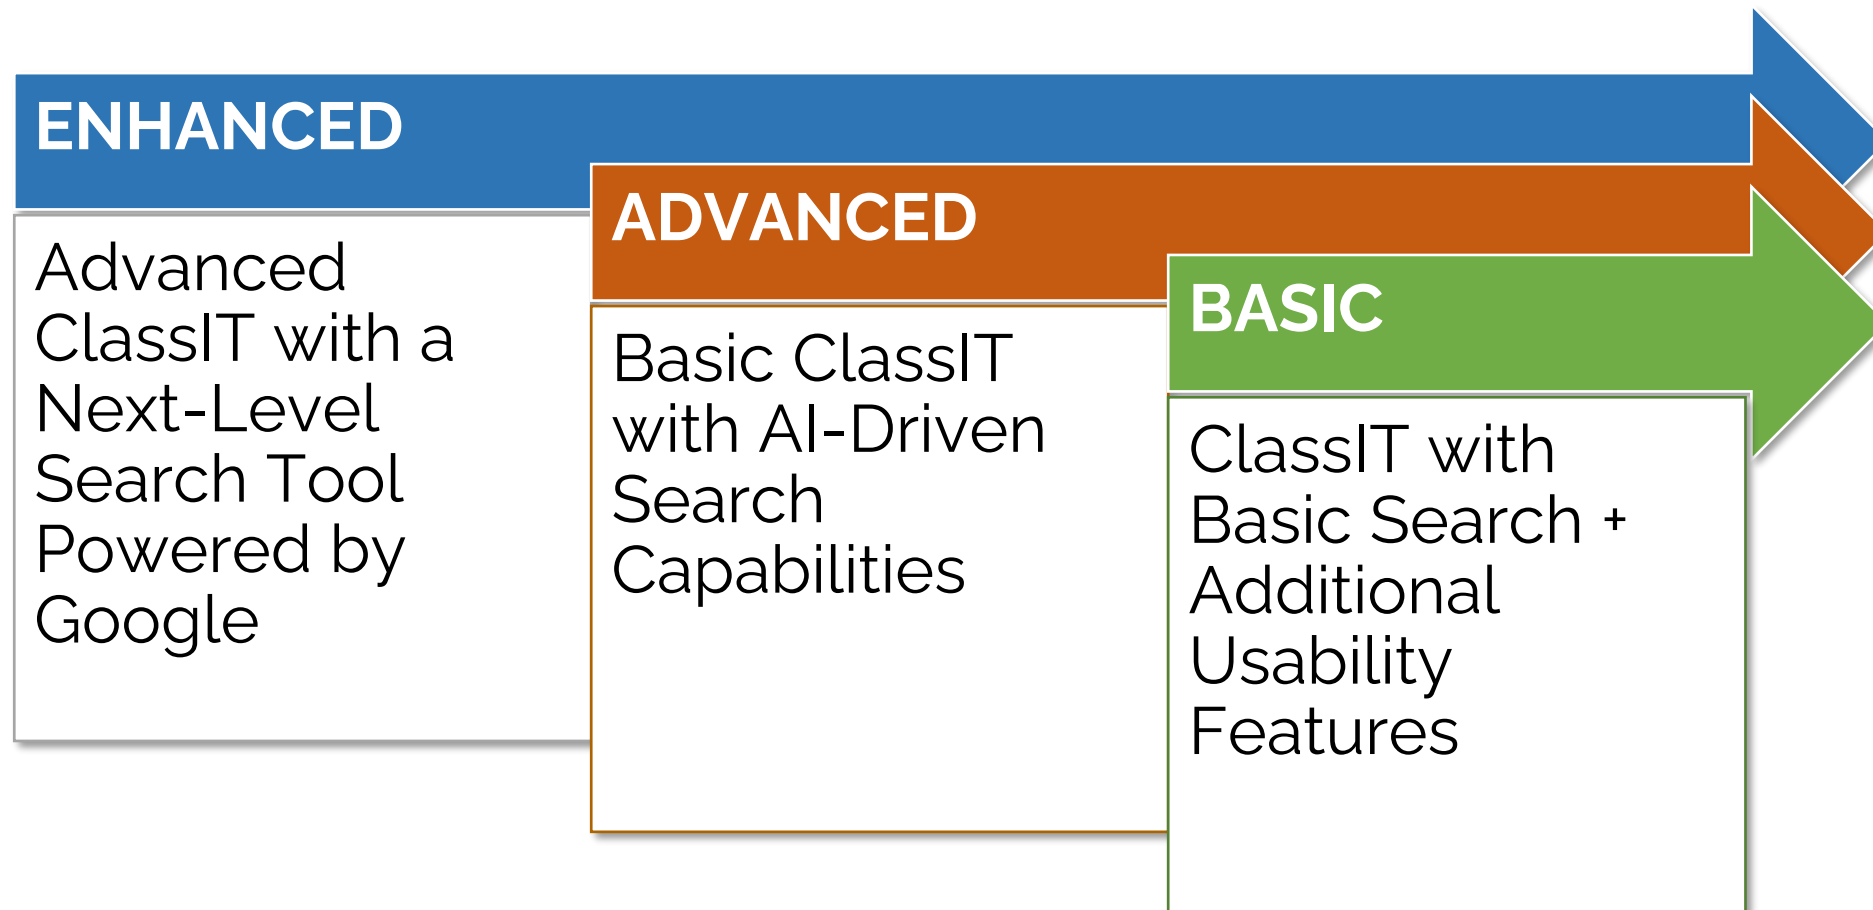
ENHANCED

Advanced ClassIT with a Next-Level Search Tool Powered by Google

ADVANCED

Basic ClassIT with AI-Driven Search Capabilities

BASIC

ClassIT with Basic Search + Additional Usability Features